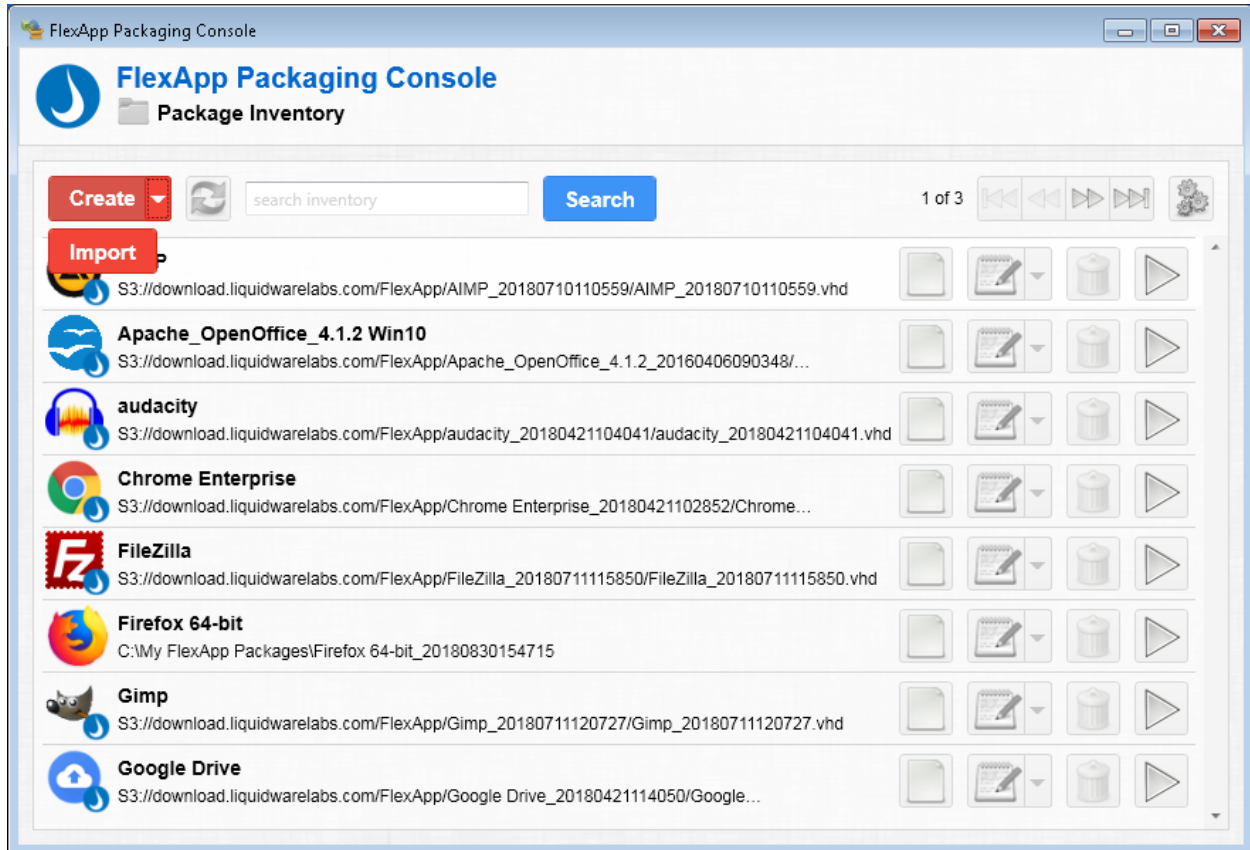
FlexApp Packaging Console

FlexApp Packaging Console

Package Inventory

Create

search inventory

Search

1 of 3

Import

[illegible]p

S3://download.liquidwarelabs.com/FlexApp/AIMP_20180710110559/AIMP_20180710110559.vhd

Apache_OpenOffice_4.1.2 Win10

S3://download.liquidwarelabs.com/FlexApp/Apache_OpenOffice_4.1.2_20160406090348/...

audacity

S3://download.liquidwarelabs.com/FlexApp/audacity_20180421104041/audacity_20180421104041.vhd

Chrome Enterprise

S3://download.liquidwarelabs.com/FlexApp/Chrome Enterprise_20180421102852/Chrome...

FileZilla

S3://download.liquidwarelabs.com/FlexApp/FileZilla_20180711115850/FileZilla_20180711115850.vhd

Firefox 64-bit

C:\My FlexApp Packages\Firefox 64-bit_20180830154715

Gimp

S3://download.liquidwarelabs.com/FlexApp/Gimp_20180711120727/Gimp_20180711120727.vhd

Google Drive

S3://download.liquidwarelabs.com/FlexApp/Google Drive_20180421114050/Google...